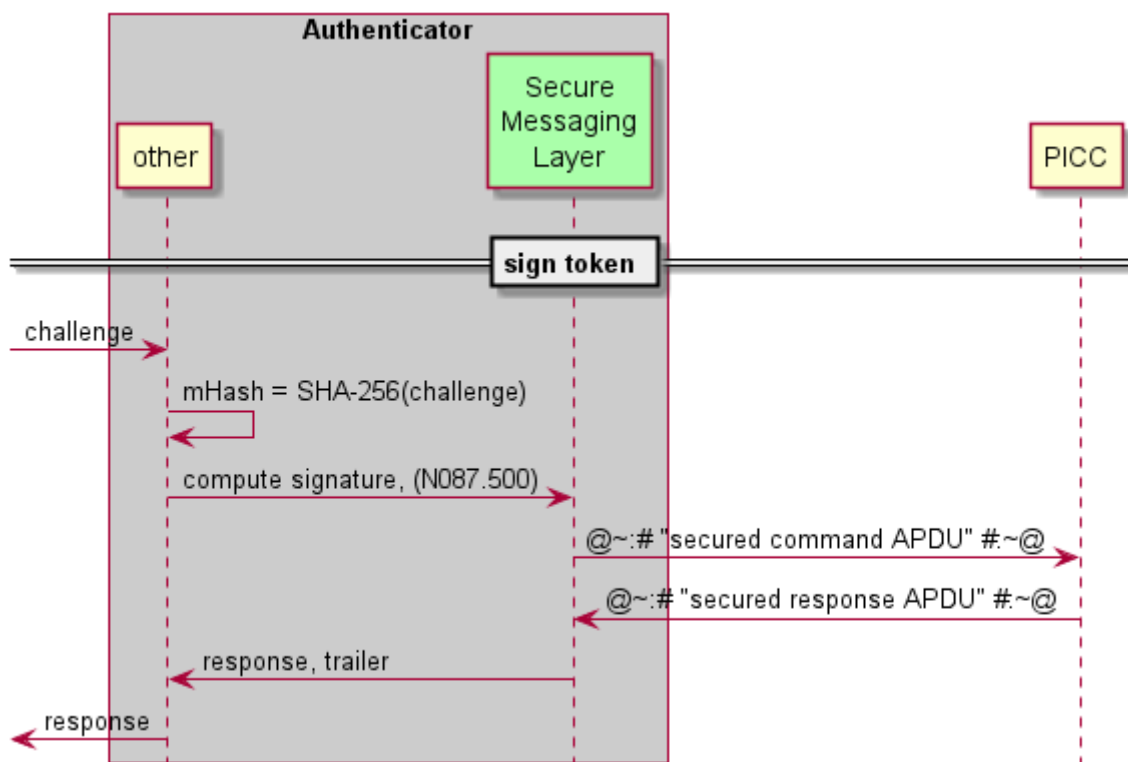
Authenticator

other

Secure Messaging Layer

PICC

sign token

challenge

mHash = SHA-256(challenge)

compute signature, (N087.500)

@~:# "secured command APDU" #:~@

@~:# "secured response APDU" #:~@

response, trailer

response